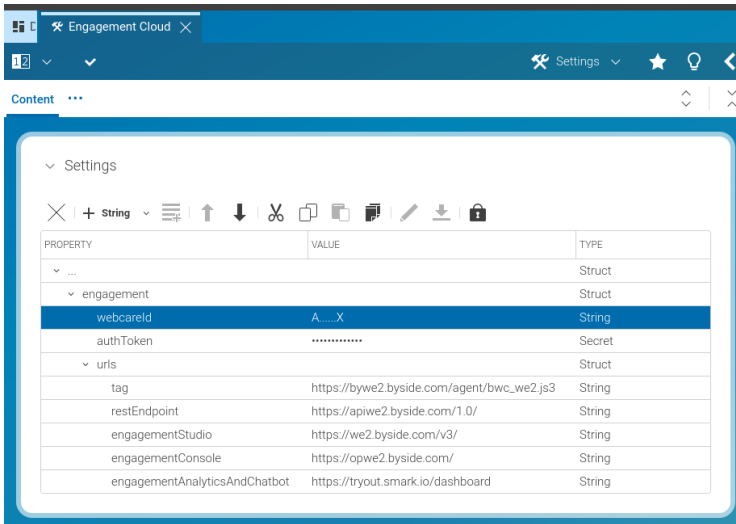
Engagement Cloud

Settings

Content ···

Settings

+ String

| PROPERTY | VALUE | TYPE |
|---|---|---|
| ... | | Struct |
| engagement | | Struct |
| webcareId | A......X | String |
| authToken | ••••••••••••• | Secret |
| urls | | Struct |
| tag | https://bywe2.byside.com/agent/bwc_we2.js3 | String |
| restEndpoint | https://apiwe2.byside.com/1.0/ | String |
| engagementStudio | https://we2.byside.com/v3/ | String |
| engagementConsole | https://opwe2.byside.com/ | String |
| engagementAnalyticsAndChatbot | https://tryout.smark.io/dashboard | String |